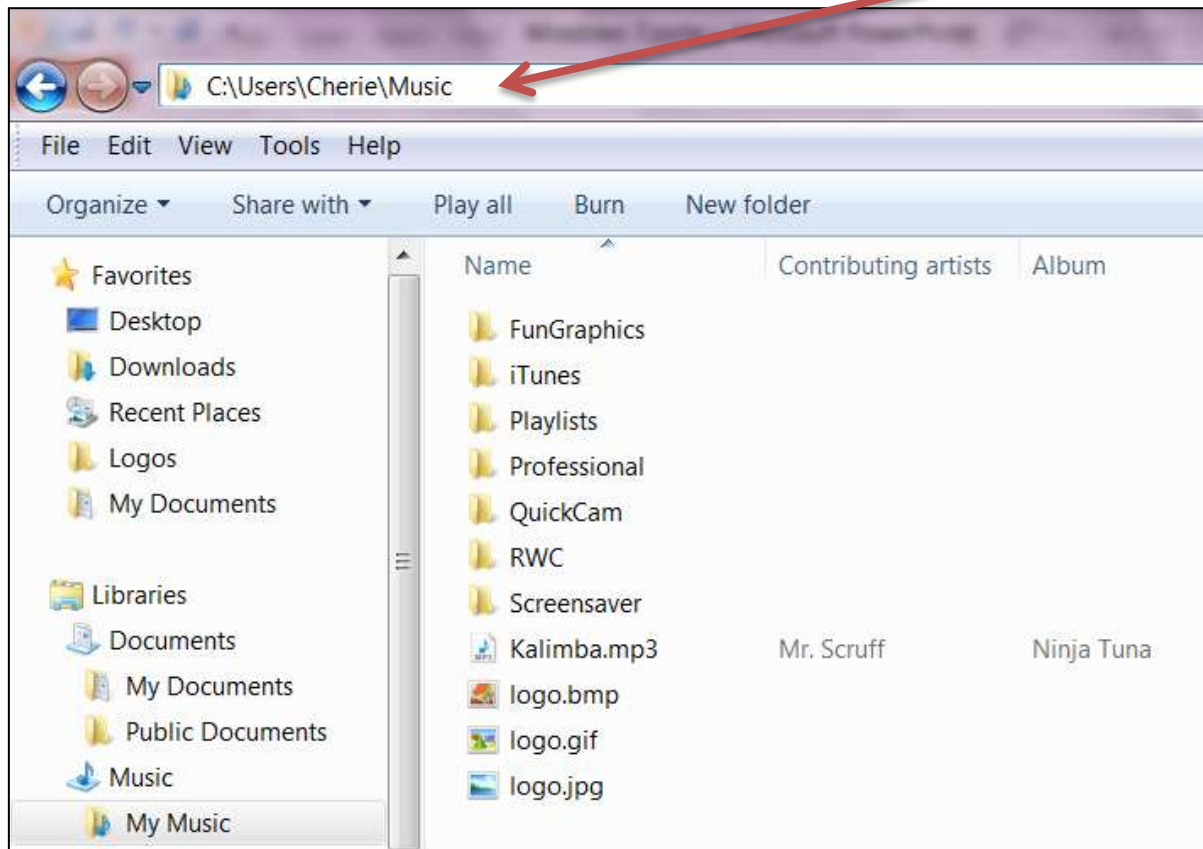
C:\Users\Cherie\Music

File Edit View Tools Help

Organize ▾ Share with ▾ Play all Burn New folder

Favorites
Desktop
Downloads
Recent Places
Logos
My Documents

Libraries
Documents
My Documents
Public Documents
Music
My Music

| Name | Contributing artists | Album |
|---|---|---|
| FunGraphics | | |
| iTunes | | |
| Playlists | | |
| Professional | | |
| QuickCam | | |
| RWC | | |
| Screensaver | | |
| Kalimba.mp3 | Mr. Scruff | Ninja Tuna |
| logo.bmp | | |
| logo.gif | | |
| logo.jpg | | |